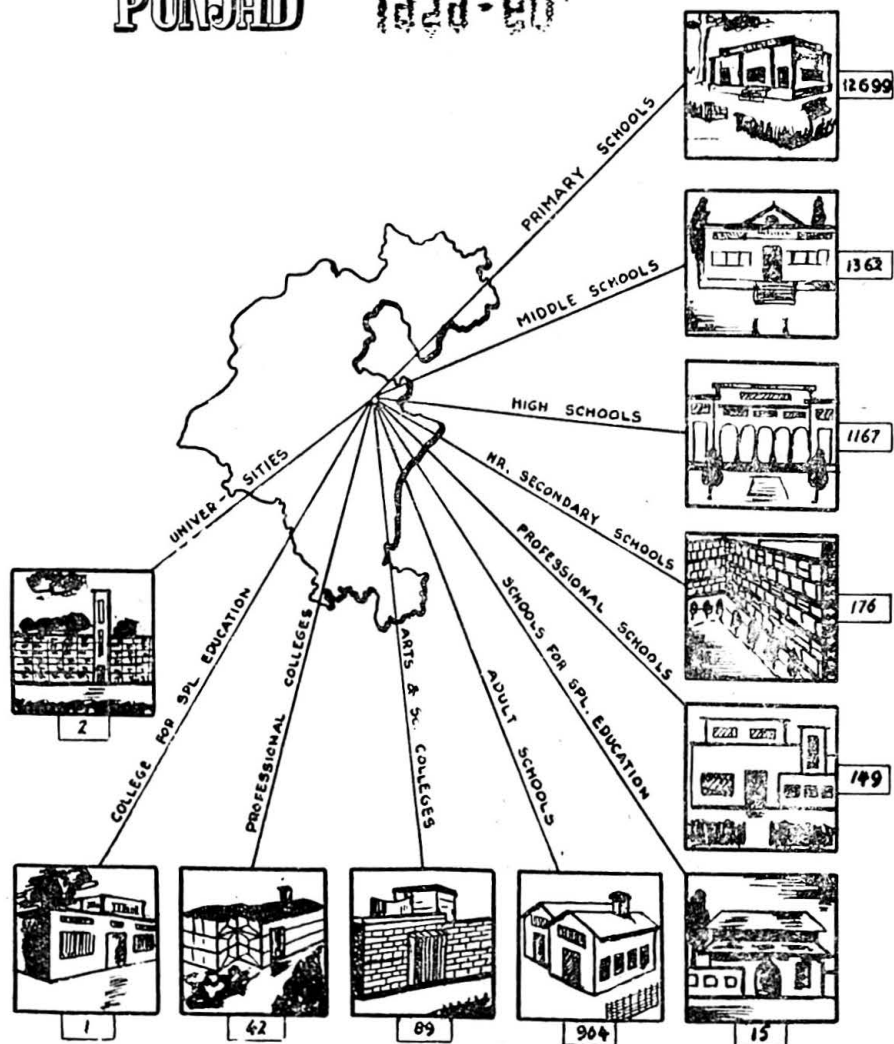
PUNJAB 1959-60

PRIMARY SCHOOLS 12699

MIDDLE SCHOOLS 1362

HIGH SCHOOLS 1167

HR. SECONDARY SCHOOLS 176

PROFESSIONAL SCHOOLS 149

SCHOOLS FOR SPL. EDUCATION 15

ADULT SCHOOLS 904

ARTS & SC. COLLEGES 89

PROFESSIONAL COLLEGES 42

COLLEGE FOR SPL. EDUCATION 1

UNIVER-SITIES 2